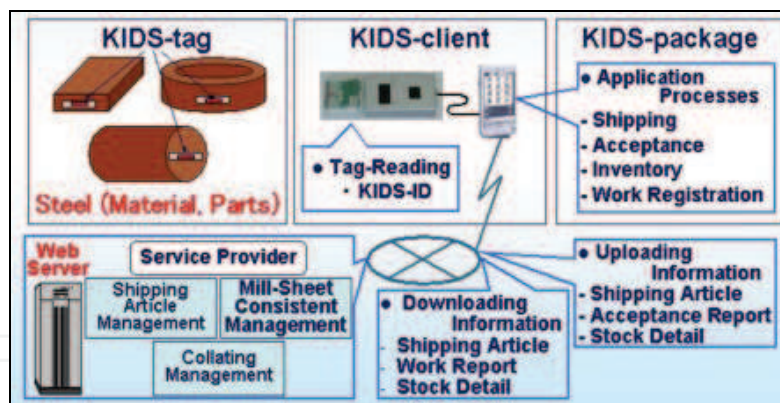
KIDS-tag

Steel (Material, Parts)

KIDS-client

● Tag-Reading
・KIDS-ID

KIDS-package

● Application Processes
- Shipping
- Acceptance
- Inventory
- Work Registration

Web Server

Service Provider

Shipping Article Management

Mill-Sheet Consistent Management

Collating Management

● Downloading Information
- Shipping Article
- Work Report
- Stock Detail

● Uploading Information
- Shipping Article
- Acceptance Report
- Stock Detail